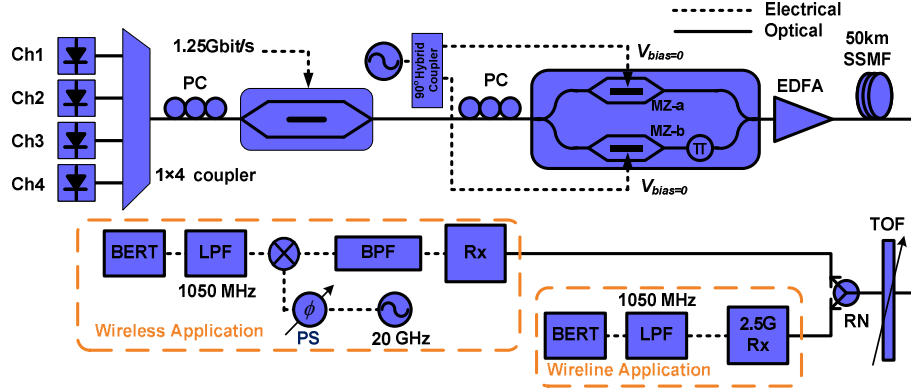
Electrical
Optical

Ch1
Ch2
Ch3
Ch4

1×4 coupler

PC

1.25Gbit/s

90° Hybrid Coupler

PC

$V_{bias=0}$

MZ-a

MZ-b

π

$V_{bias=0}$

EDFA

50km SSMF

BERT
LPF
1050 MHz
BPF
Rx
$\phi$
PS
20 GHz
Wireless Application

TOF

RN

1050 MHz
BERT
LPF
2.5G Rx
Wireline Application